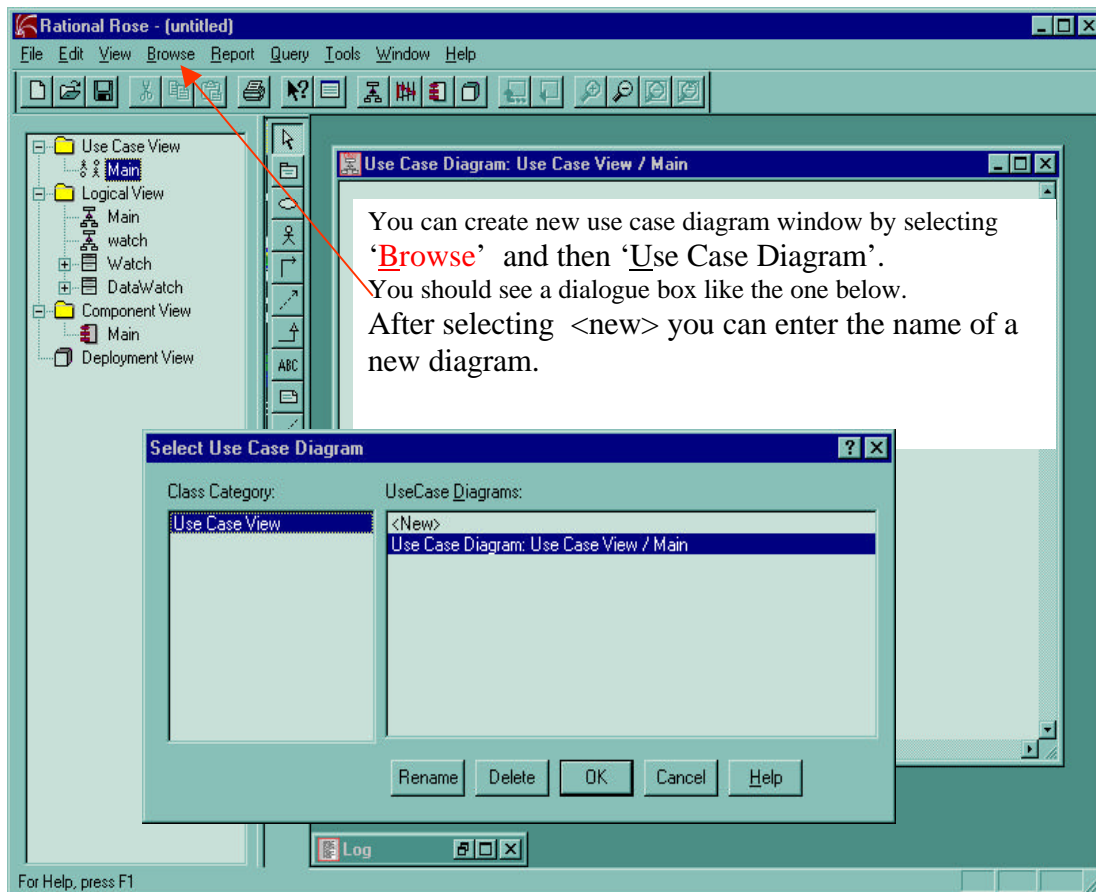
Rational Rose - (untitled)

File Edit View Browse Report Query Tools Window Help

Use Case View
Main
Logical View
Main
watch
Watch
DataWatch
Component View
Main
Deployment View

ABC

Use Case Diagram: Use Case View / Main

You can create new use case diagram window by selecting 'Browse' and then 'Use Case Diagram'.
You should see a dialogue box like the one below.
After selecting <new> you can enter the name of a new diagram.

Select Use Case Diagram

Class Category:
Use Case View

UseCase Diagrams:
<New>
Use Case Diagram: Use Case View / Main

Rename Delete OK Cancel Help

Log

For Help, press F1